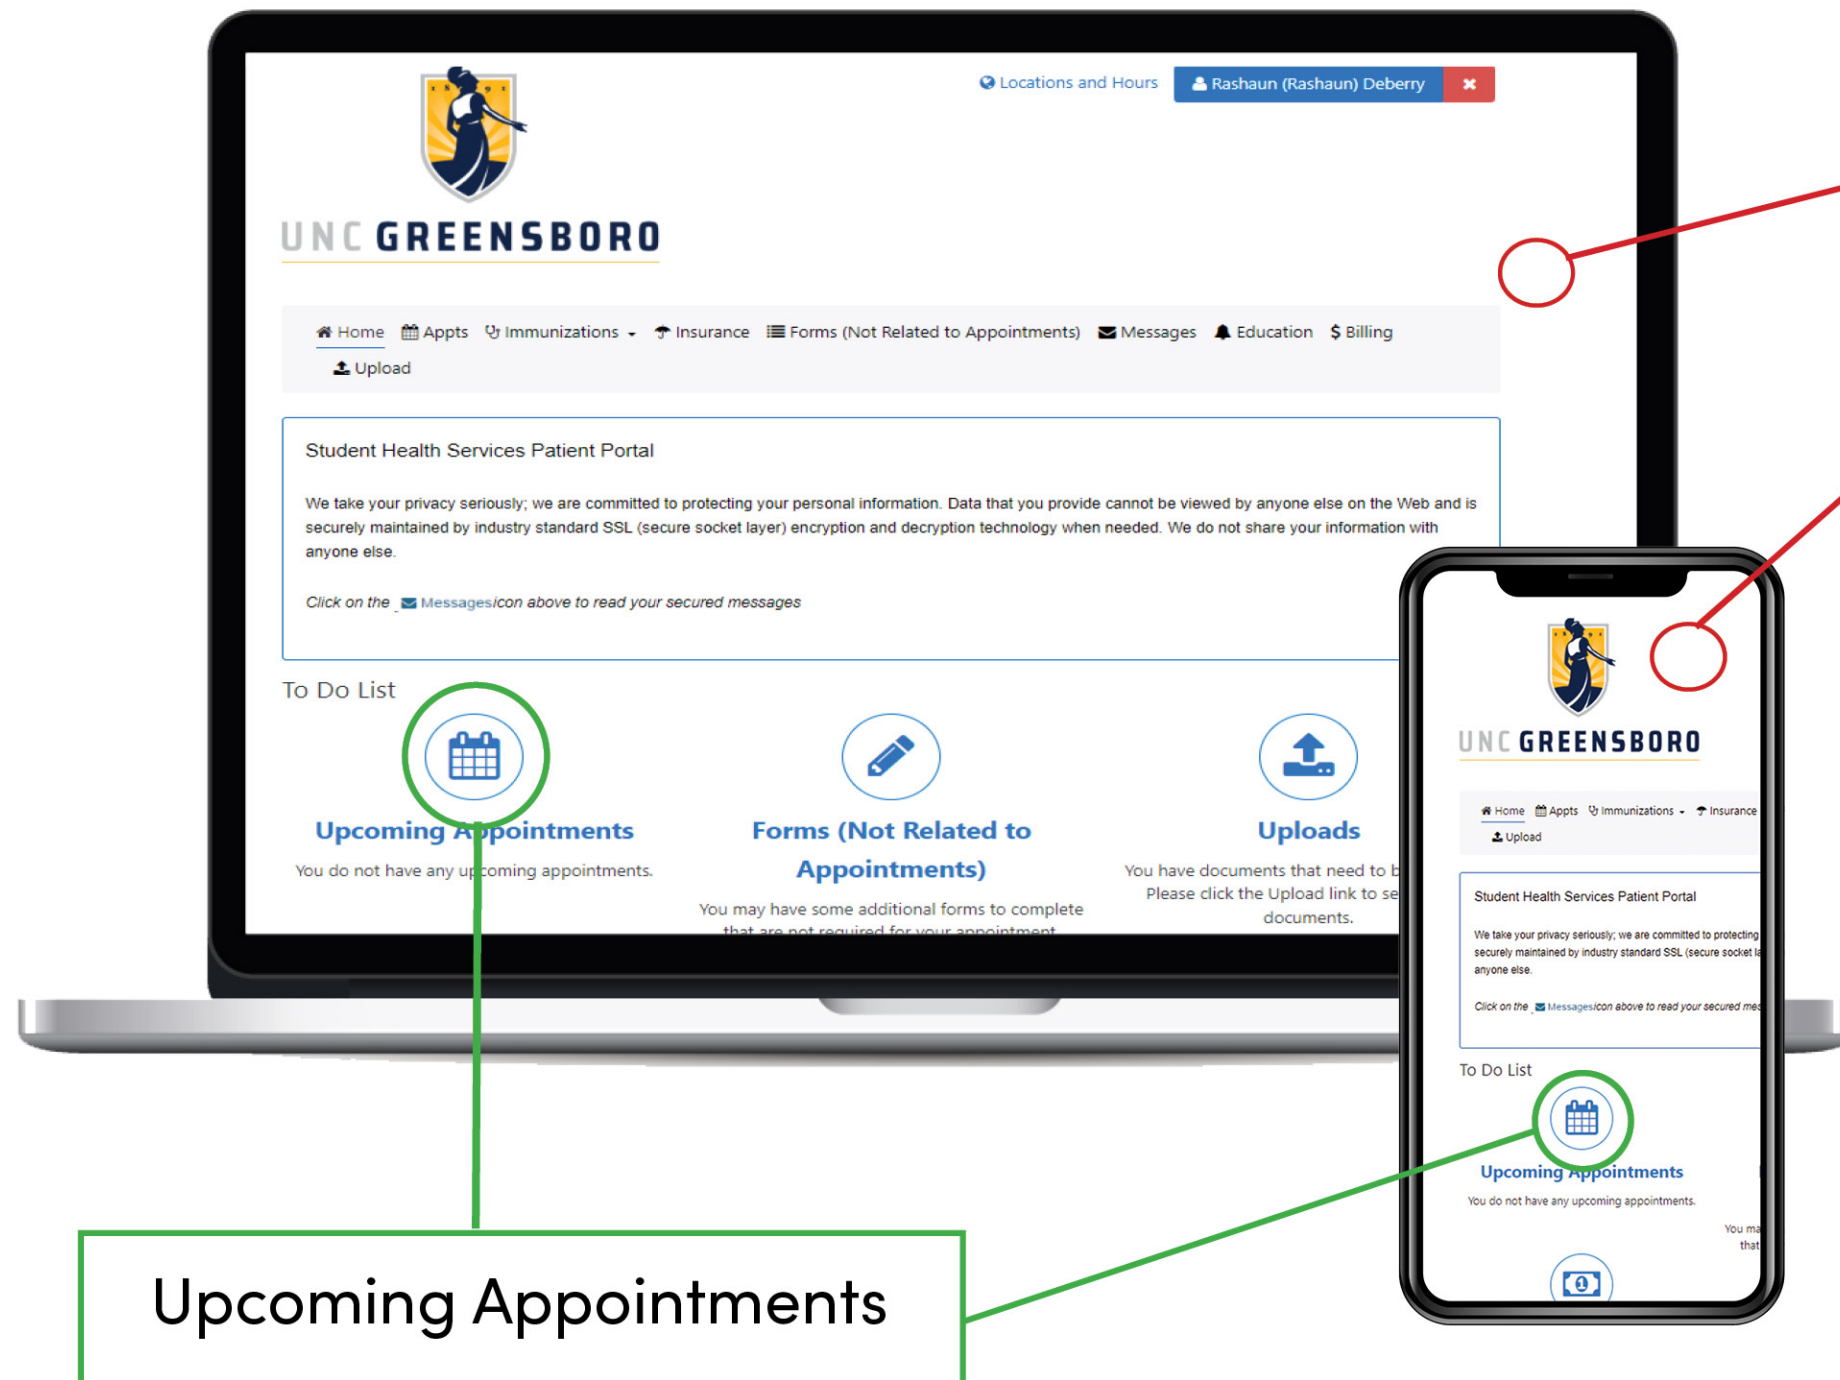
Locations and Hours

Rashaun (Rashaun) Deberry

UNC GREENSBORO

Home  Appts  Immunizations  Insurance  Forms (Not Related to Appointments)  Messages  Education  $ Billing  Upload

Student Health Services Patient Portal

We take your privacy seriously; we are committed to protecting your personal information. Data that you provide cannot be viewed by anyone else on the Web and is securely maintained by industry standard SSL (secure socket layer) encryption and decryption technology when needed. We do not share your information with anyone else.

Click on the Messagesicon above to read your secured messages

To Do List

Upcoming Appointments

You do not have any upcoming appointments.

Forms (Not Related to Appointments)

You may have some additional forms to complete that are not required for your appointment.

Uploads

You have documents that need to b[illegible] Please click the Upload link to se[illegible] documents.

UNC GREENSBORO

Home  Appts  Immunizations  Insurance  Upload

Student Health Services Patient Portal

We take your privacy seriously; we are committed to protecting securely maintained by industry standard SSL (secure socket l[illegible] anyone else.

Click on the Messagesicon above to read your secured me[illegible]

To Do List

Upcoming Appointments

You do not have any upcoming appointments.

You ma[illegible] that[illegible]

Upcoming Appointments